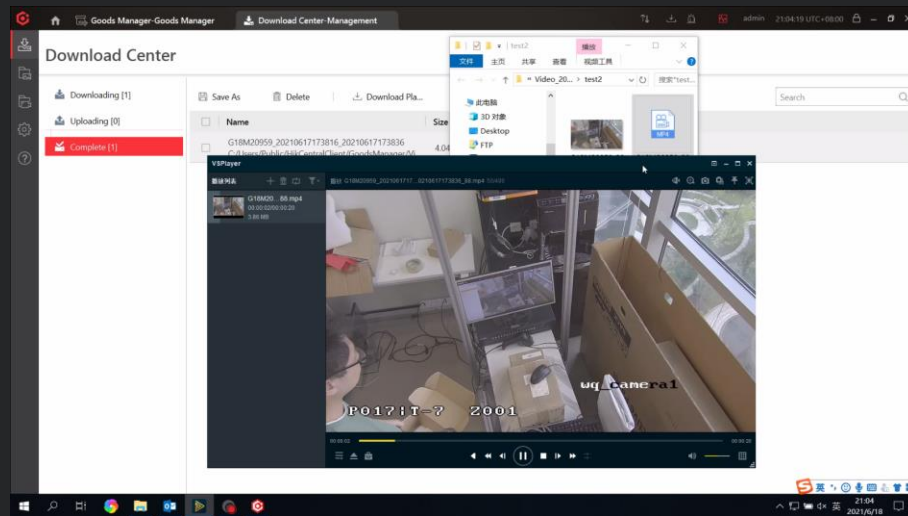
Goods Manager-Goods Manager
Download Center-Management
admin 21:04:19 UTC+08:00

Download Center

Downloading [1]
Uploading [0]
Complete [1]

Save As
Delete
Download Pla...

Name
Size
G18M20959_20210617173816_20210617173836
C:\Users\Public\HikCentralClient\GoodsManager\V...
4.04

Search

test2
播放
文件 主页 共享 查看 视频工具
« Video_20... › test2
搜索"test...
此电脑
3D 对象
Desktop
FTP

VSPlayer
播放列表
G18M20...88.mp4
00:00:00/00:00:20
3.86 MB
播放 G18M20959_20210617...20210617173836_88.mp4

wq camera1
P017:T-7 2001

00:00:02
00:00:20

英
21:04
2021/6/18